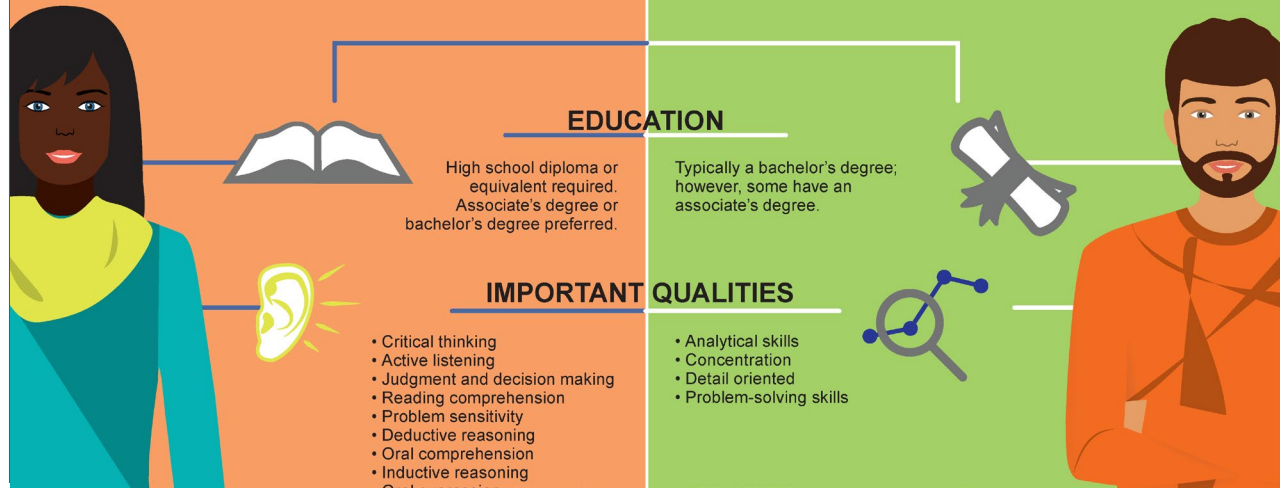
EDUCATION

High school diploma or equivalent required. Associate's degree or bachelor's degree preferred.

Typically a bachelor's degree; however, some have an associate's degree.

IMPORTANT QUALITIES

• Critical thinking
• Active listening
• Judgment and decision making
• Reading comprehension
• Problem sensitivity
• Deductive reasoning
• Oral comprehension
• Inductive reasoning
• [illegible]

• Analytical skills
• Concentration
• Detail oriented
• Problem-solving skills